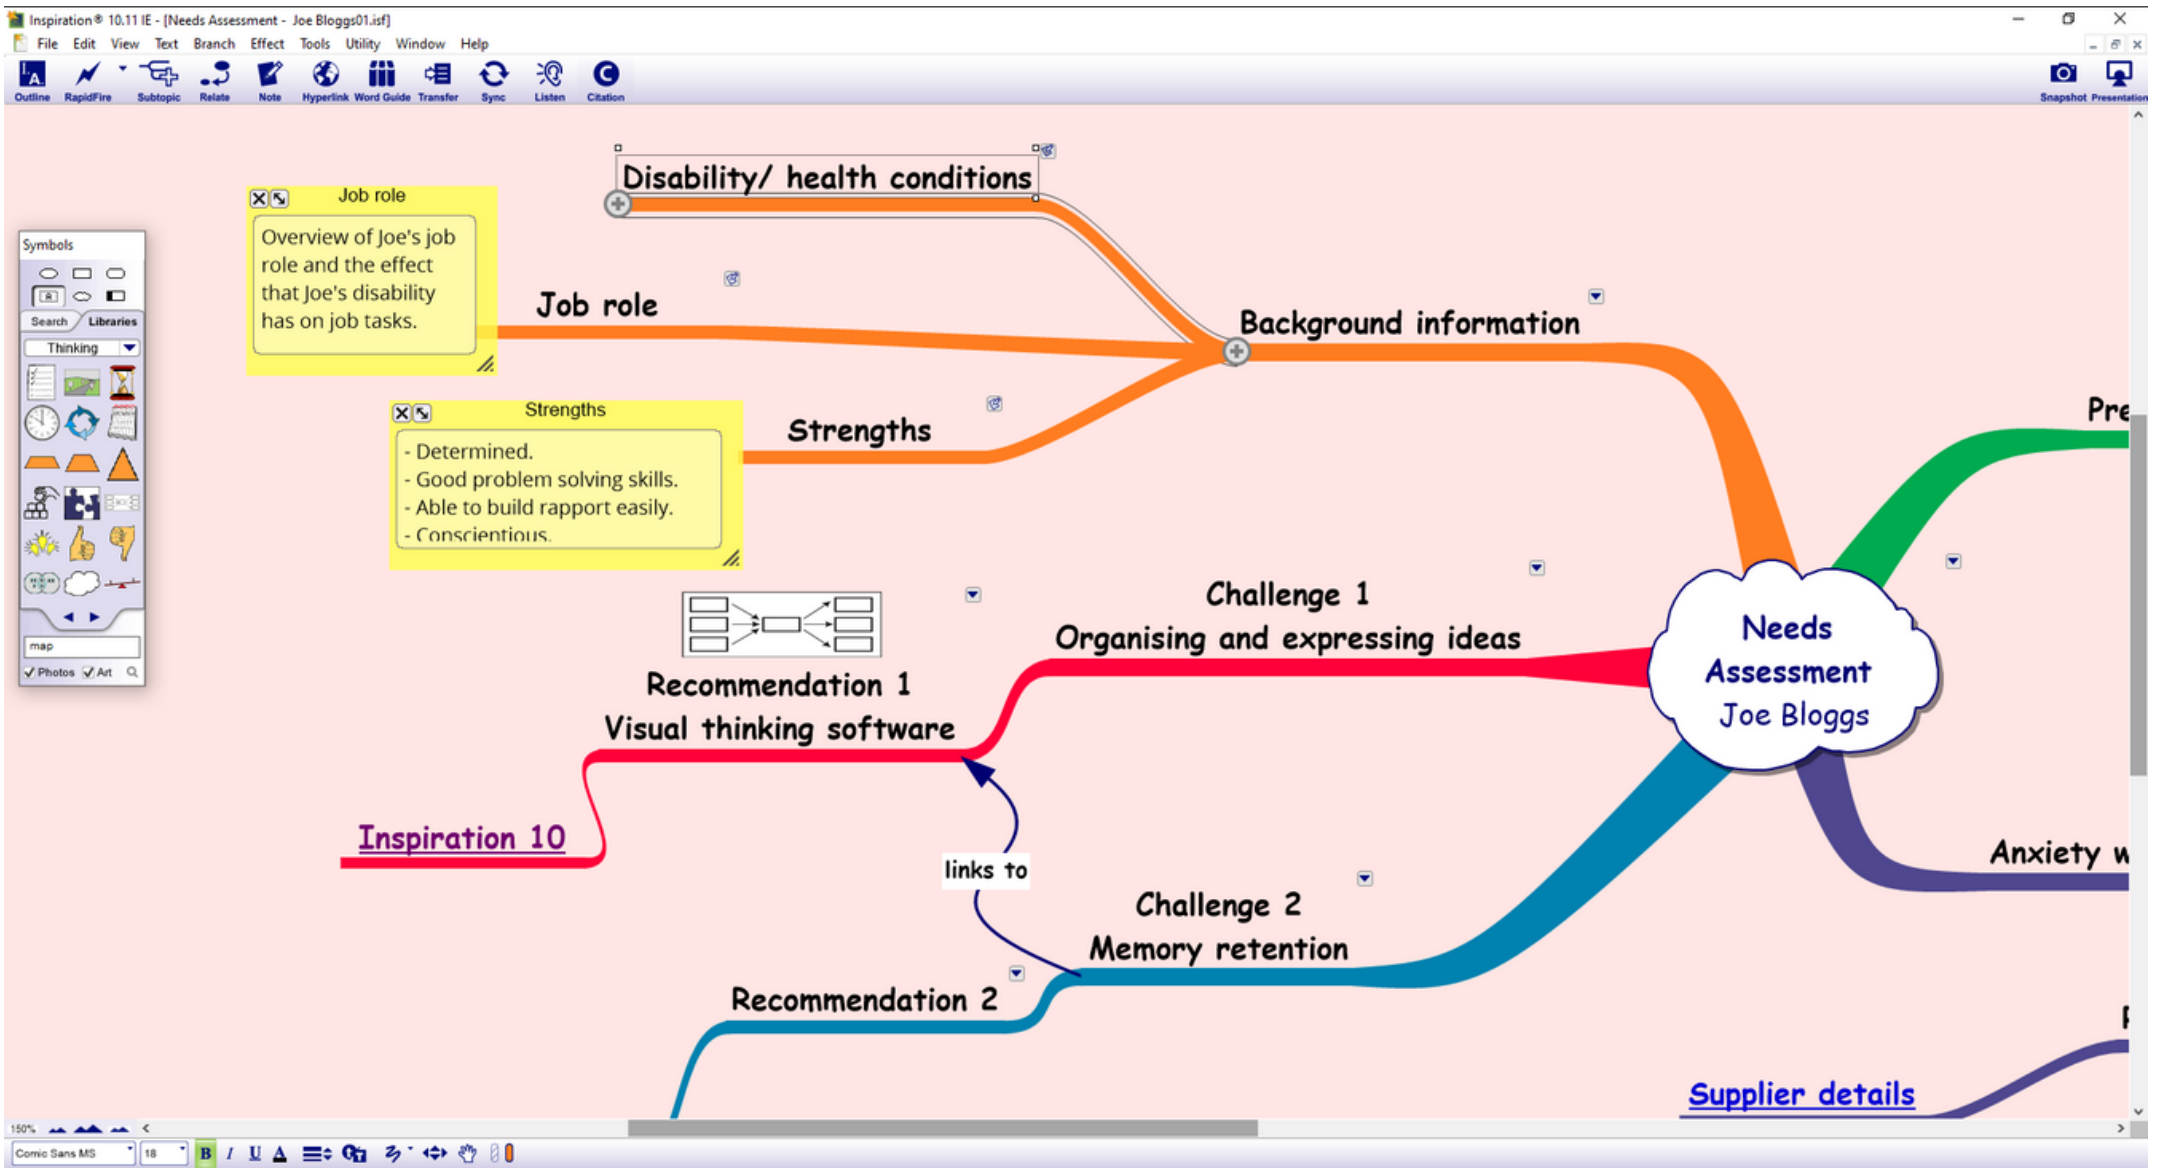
Inspiration® 10.11 IE - [Needs Assessment - Joe Bloggs01.isf]

File Edit View Text Branch Effect Tools Utility Window Help

Outline RapidFire Subtopic Relate Note Hyperlink Word Guide Transfer Sync Listen Citation

Snapshot Presentation

Symbols

Search Libraries

Thinking

map

Photos Art

Disability/ health conditions

Job role

Overview of Joe's job role and the effect that Joe's disability has on job tasks.

Job role

Background information

Strengths

- Determined.
- Good problem solving skills.
- Able to build rapport easily.
- Conscientious.

Strengths

Pre

Challenge 1
Organising and expressing ideas

Needs Assessment Joe Bloggs

Recommendation 1
Visual thinking software

Inspiration 10

links to

Anxiety w

Challenge 2
Memory retention

Recommendation 2

Supplier details

150%

Comic Sans MS 18